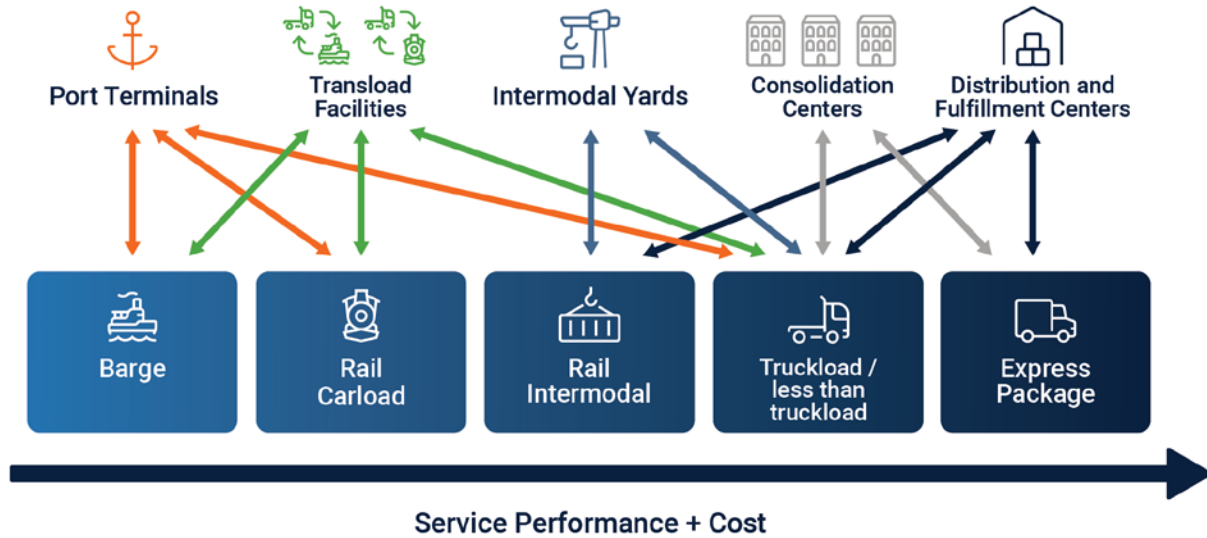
Port Terminals

Transload Facilities

Intermodal Yards

Consolidation Centers

Distribution and Fulfillment Centers

Barge

Rail Carload

Rail Intermodal

Truckload / less than truckload

Express Package

Service Performance + Cost